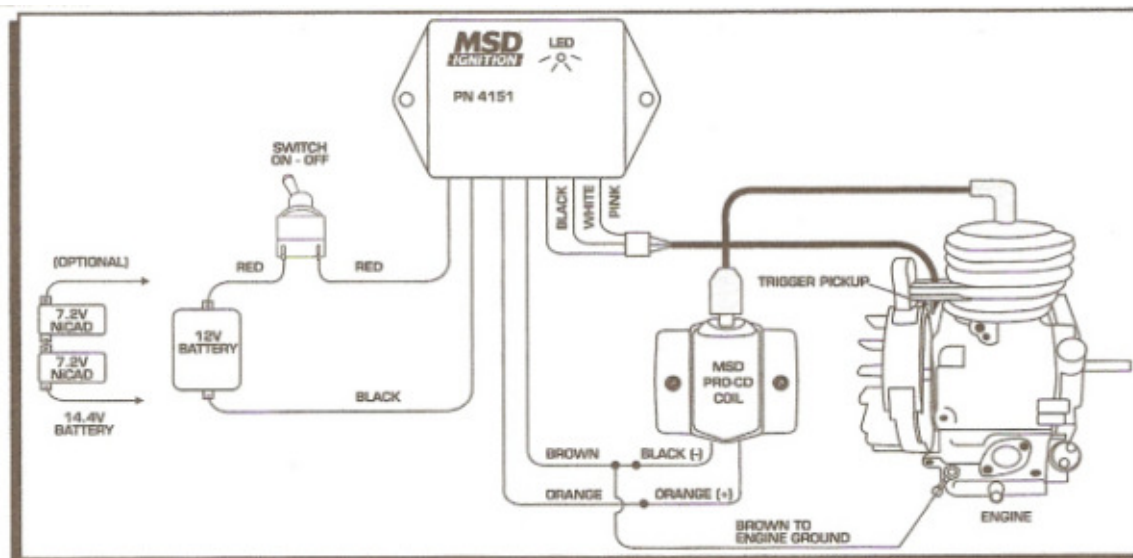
MSD IGNITION

LED

PN 4151

SWITCH ON - OFF

BLACK

WHITE

PINK

(OPTIONAL)

RED

RED

7.2V NiCAD

7.2V NiCAD

12V BATTERY

14.4V BATTERY

BLACK

TRIGGER PICKUP

MSD PRO-CD COIL

BROWN

BLACK (-)

ORANGE

ORANGE (+)

BROWN TO ENGINE GROUND

ENGINE